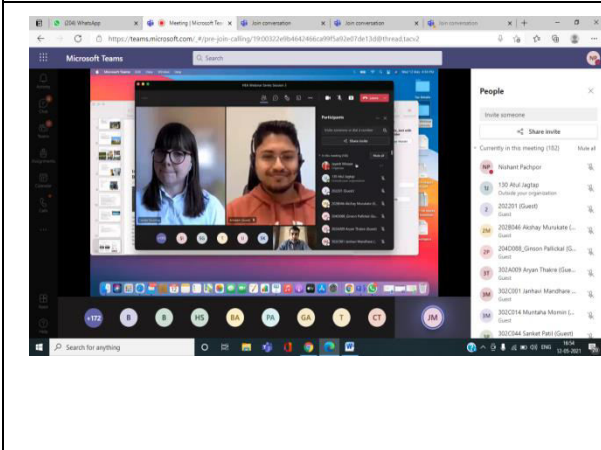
(204) WhatsApp | Meeting | Microsoft Tea | Join conversation | Join conversation | Join conversation

https://teams.microsoft.com/_#/pre-join-calling/19:00322e9b4642466ca99f5a92e07de13d@thread.tacv2

Microsoft Teams

Search

NP

People

Invite someone

Share invite

Currently in this meeting (162)

Mute all

NP Nishant Pachpor

TJ 130 Atul Jagtap
Outside your organization

2 202201 (Guest)
Guest

2M 202B046 Akshay Murukate (...
Guest

2P 204C008_Gnson Pallickal (G...
Guest

3T 302A009 Aryan Thakre (Gue...
Guest

3M 302C001 Janhavi Mandhare ...
Guest

3M 302C014 Muntaha Momin (...
Guest

302C044 Sanket Patil (Guest)
Guest

Participants

Share invite

Mute all

+172 B B HS BA PA GA T CT JM

Search for anything

16:54
12-05-2021

ENG